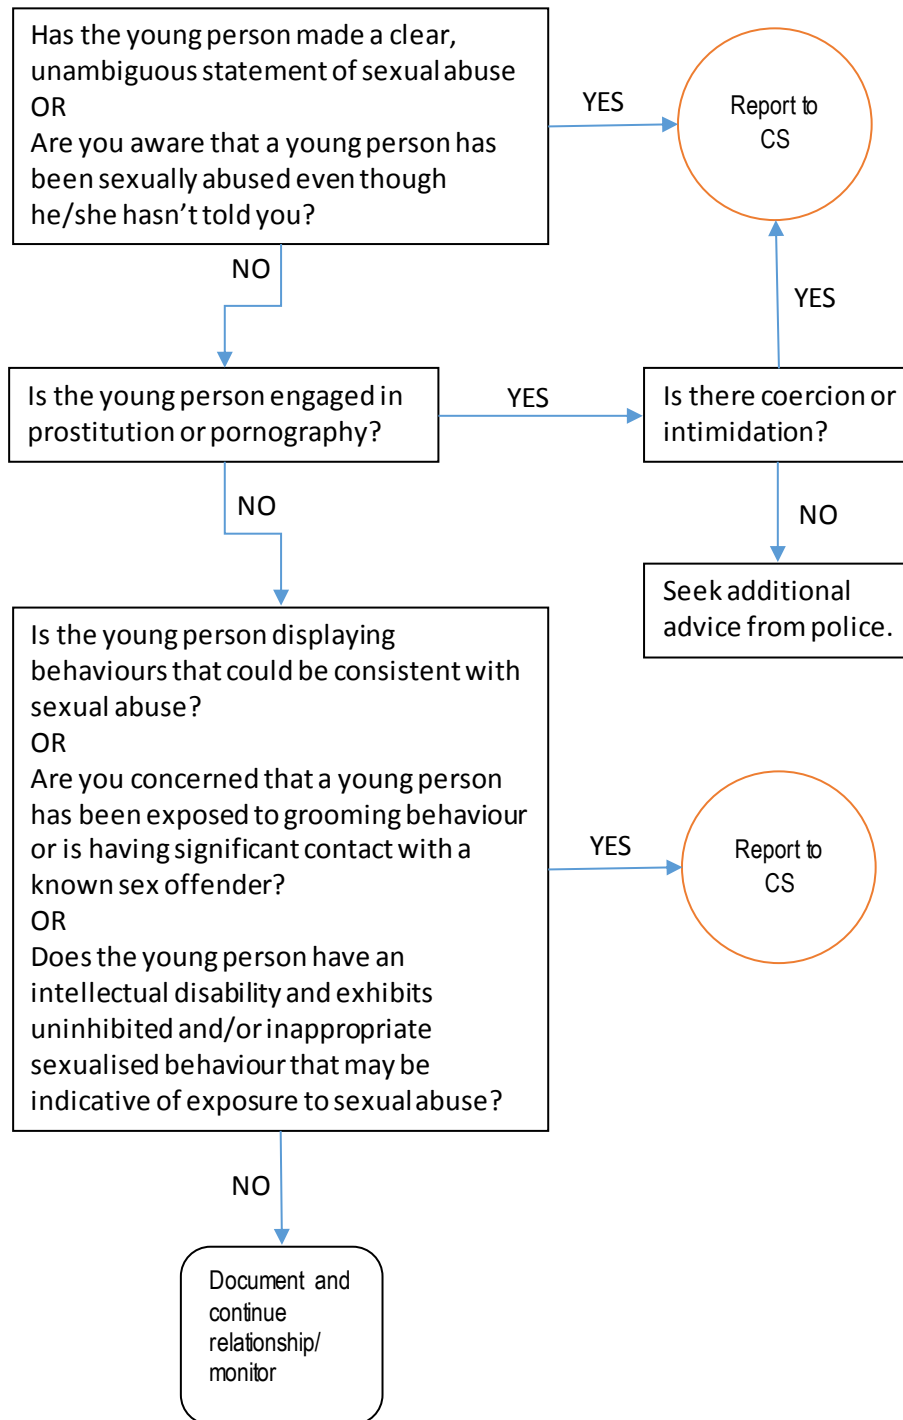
Has the young person made a clear, unambiguous statement of sexual abuse
OR
Are you aware that a young person has been sexually abused even though he/she hasn't told you?

YES

Report to CS

NO

YES

Is the young person engaged in prostitution or pornography?

YES

Is there coercion or intimidation?

NO

NO

Seek additional advice from police.

Is the young person displaying behaviours that could be consistent with sexual abuse?
OR
Are you concerned that a young person has been exposed to grooming behaviour or is having significant contact with a known sex offender?
OR
Does the young person have an intellectual disability and exhibits uninhibited and/or inappropriate sexualised behaviour that may be indicative of exposure to sexual abuse?

YES

Report to CS

NO

Document and continue relationship/ monitor